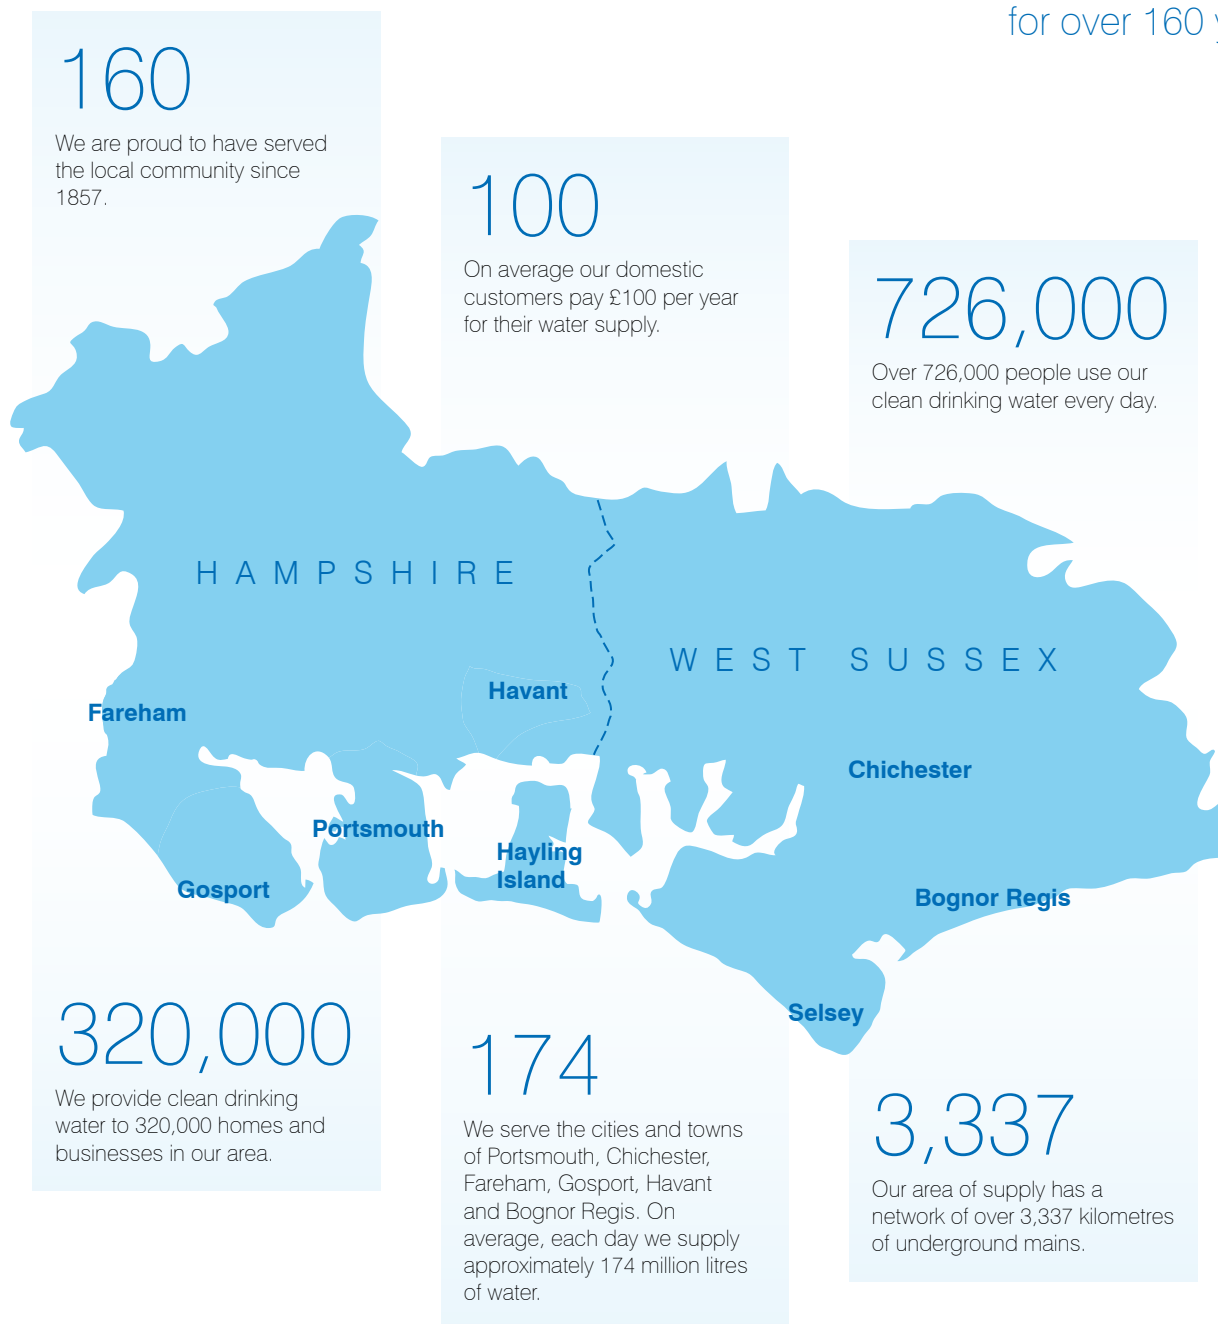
for over 160 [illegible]

160

We are proud to have served the local community since 1857.

100

On average our domestic customers pay £100 per year for their water supply.

726,000

Over 726,000 people use our clean drinking water every day.

HAMPSHIRE

WEST SUSSEX

Havant

Fareham

Chichester

Portsmouth

Hayling Island

Gosport

Bognor Regis

Selsey

320,000

We provide clean drinking water to 320,000 homes and businesses in our area.

174

We serve the cities and towns of Portsmouth, Chichester, Fareham, Gosport, Havant and Bognor Regis. On average, each day we supply approximately 174 million litres of water.

3,337

Our area of supply has a network of over 3,337 kilometres of underground mains.